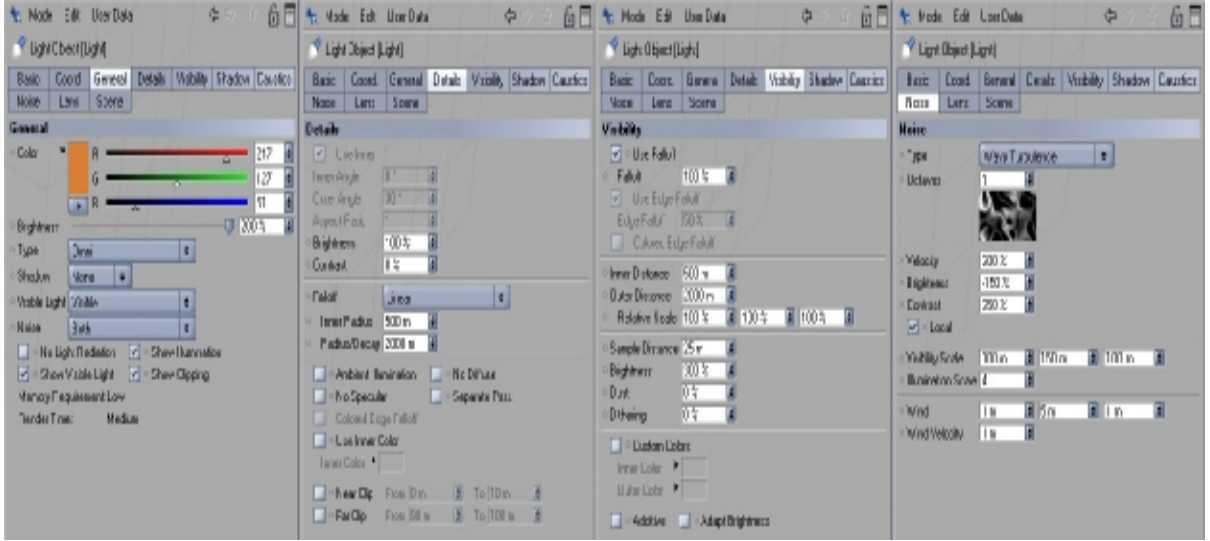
Mode Edit User Data

Light Object [Light]

Basic | Coord. | General | Details | Visibility | Shadow | Caustics
Noise | Lens | Scene

General

Color
R 217
G 127
B 41

Brightness 200 %
Type Omni
Shadow None
Visible Light Visible
Noise Both

No Light Radiation | Show Illumination
Show Visible Light | Show Clipping

Memory Requirement: Low
Render Time: Medium

Mode Edit User Data

Light Object [Light]

Basic | Coord. | General | Details | Visibility | Shadow | Caustics
Noise | Lens | Scene

Details

Use Inner
Inner Angle 0 °
Outer Angle 30 °
Aspect Ratio 1
Brightness 100 %
Contrast 0 %

Falloff Linear
Inner Radius 500 m
Radius/Decay 2000 m

Ambient Illumination | No Diffuse
No Specular | Separate Pass
Colored Edge Falloff
Use Inner Color
Inner Color

Near Clip From 0 m To 10 m
Far Clip From 50 m To 100 m

Mode Edit User Data

Light Object [Light]

Basic | Coord. | General | Details | Visibility | Shadow | Caustics
Noise | Lens | Scene

Visibility

Use Falloff
Falloff 100 %
Use Edge Falloff
Edge Falloff 50 %
Colored Edge Falloff

Inner Distance 500 m
Outer Distance 2000 m
Relative Scale 100 % 100 % 100 %

Sample Distance 25 m
Brightness 300 %
Dust 0 %
Dithering 0 %

Custom Colors
Inner Color
Outer Color

Additive | Adapt Brightness

Mode Edit User Data

Light Object [Light]

Basic | Coord. | General | Details | Visibility | Shadow | Caustics
Noise | Lens | Scene

Noise

Type Wavy Turbulence
Octaves 1

Velocity 200 %
Brightness -150 %
Contrast 250 %
Local

Visibility Scale 100 m 150 m 100 m
Illumination Scale 4

Wind 1 m 5 m 1 m
Wind Velocity 1 m